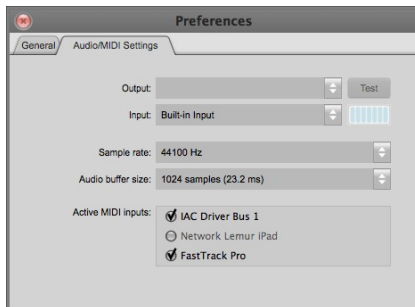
Preferences

General | Audio/MIDI Settings

Output: | Test

Input: Built-in Input

Sample rate: 44100 Hz

Audio buffer size: 1024 samples (23.2 ms)

Active MIDI inputs:
IAC Driver Bus 1
Network Lemur iPad
FastTrack Pro